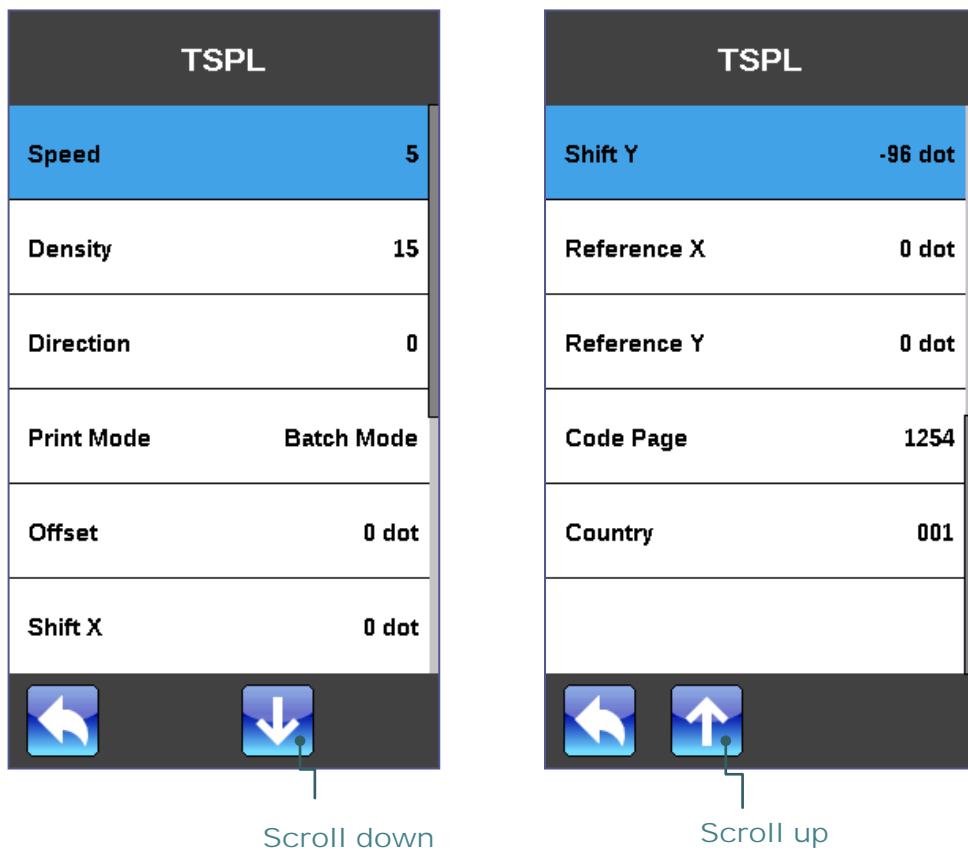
TSPL

| Speed | 5 |
|---|---|
| Density | 15 |
| Direction | 0 |
| Print Mode | Batch Mode |
| Offset | 0 dot |
| Shift X | 0 dot |

Scroll down

TSPL

| Shift Y | -96 dot |
|---|---|
| Reference X | 0 dot |
| Reference Y | 0 dot |
| Code Page | 1254 |
| Country | 001 |

Scroll up